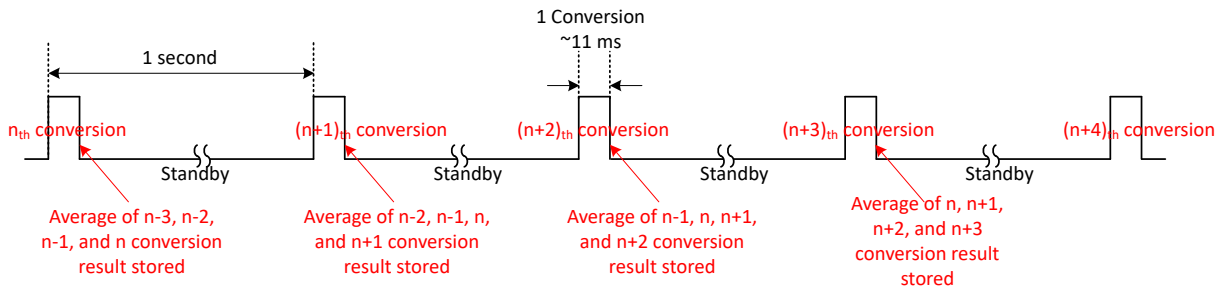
1 Conversion
~11 ms

1 second

$n_{th}$ conversion

$(n+1)_{th}$ conversion

$(n+2)_{th}$ conversion

$(n+3)_{th}$ conversion

$(n+4)_{th}$ conversion

Standby

Standby

Standby

Standby

Average of n-3, n-2, n-1, and n conversion result stored

Average of n-2, n-1, n, and n+1 conversion result stored

Average of n-1, n, n+1, and n+2 conversion result stored

Average of n, n+1, n+2, and n+3 conversion result stored